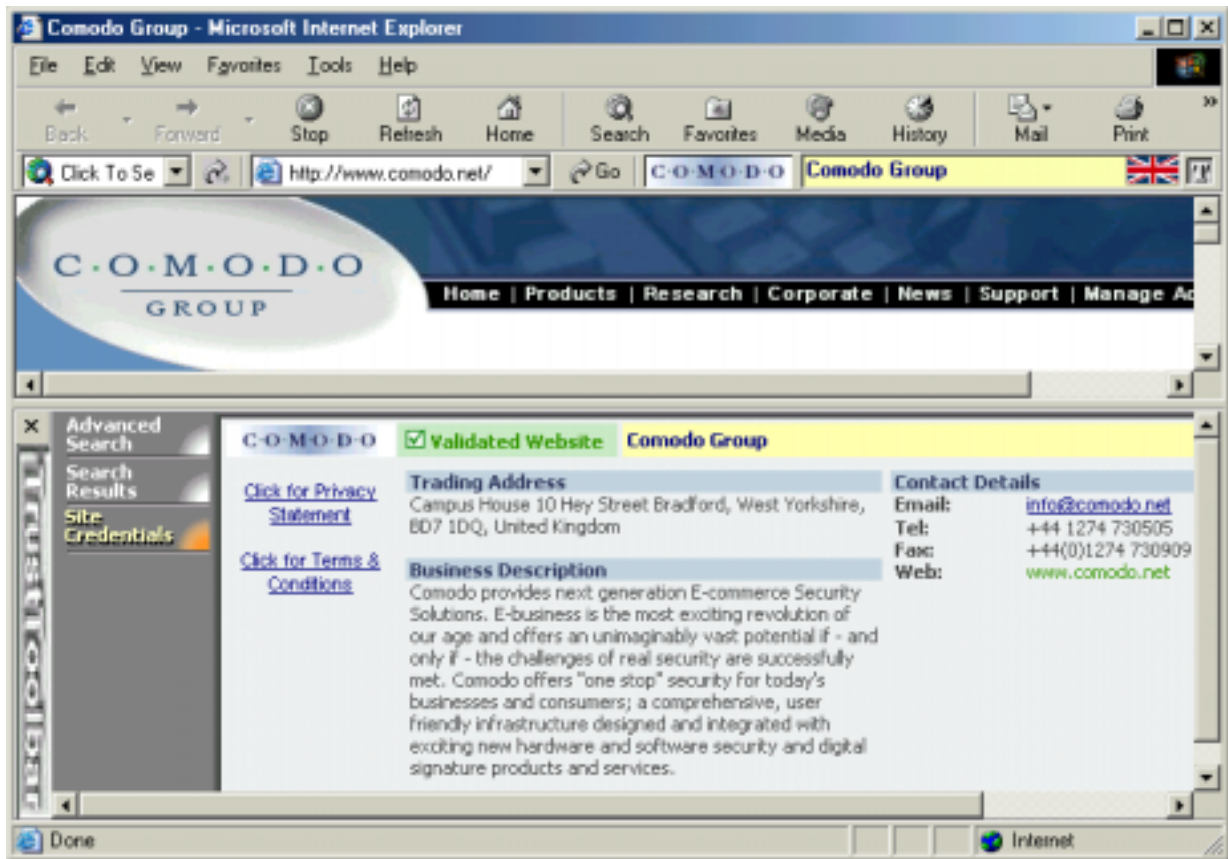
Comodo Group - Microsoft Internet Explorer

File Edit View Favorites Tools Help

Back Forward Stop Refresh Home Search Favorites Media History Mail Print

Click To Se http://www.comodo.net/ Go C·O·M·O·D·O Comodo Group

C·O·M·O·D·O GROUP

Home | Products | Research | Corporate | News | Support | Manage Ac

Advanced Search
Search Results
Site Credentials

TrustToolbar

C·O·M·O·D·O Validated Website Comodo Group

Click for Privacy Statement

Click for Terms & Conditions

Trading Address
Campus House 10 Hey Street Bradford, West Yorkshire, BD7 1DQ, United Kingdom

Business Description
Comodo provides next generation E-commerce Security Solutions. E-business is the most exciting revolution of our age and offers an unimaginably vast potential if - and only if - the challenges of real security are successfully met. Comodo offers "one stop" security for today's businesses and consumers; a comprehensive, user friendly infrastructure designed and integrated with exciting new hardware and software security and digital signature products and services.

Contact Details
| | |
|---|---|
| Email: | info@comodo.net |
| Tel: | +44 1274 730505 |
| Fax: | +44(0)1274 730909 |
| Web: | www.comodo.net |

Done Internet